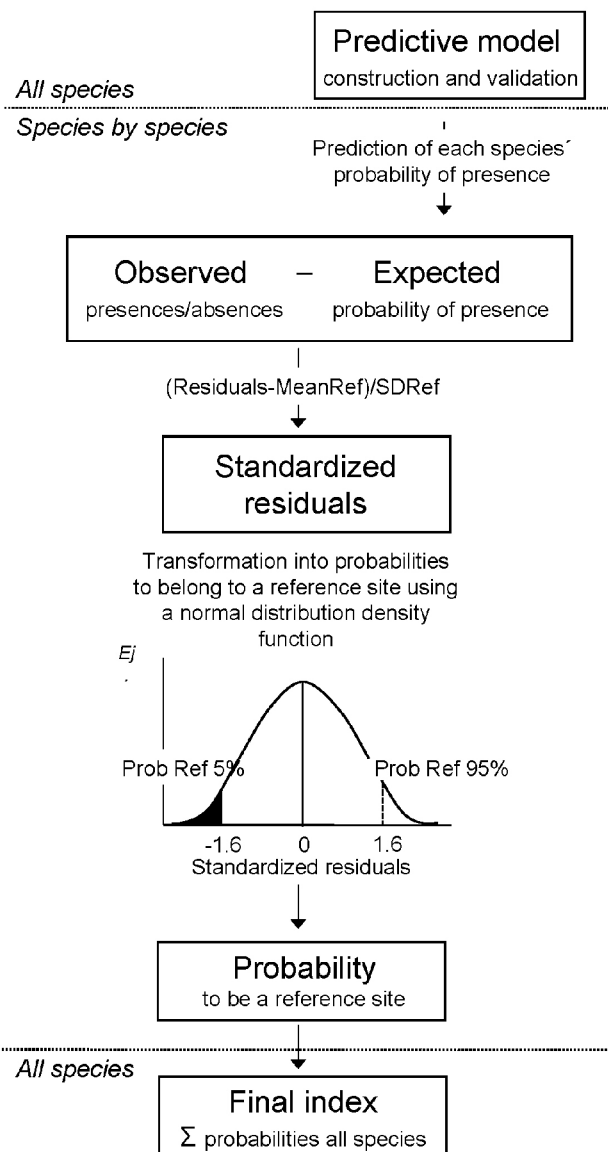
Predictive model
construction and validation

All species

Species by species

Prediction of each species´ probability of presence

Observed – Expected
presences/absences probability of presence

(Residuals-MeanRef)/SDRef

Standardized residuals

Transformation into probabilities to belong to a reference site using a normal distribution density function

Ej

Prob Ref 5%

Prob Ref 95%

-1.6 0 1.6
Standardized residuals

Probability
to be a reference site

All species

Final index
$\Sigma$ probabilities all species